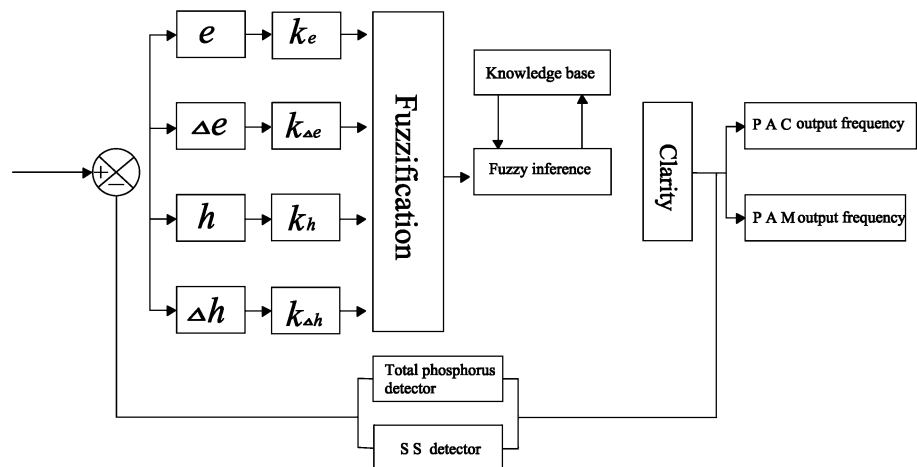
+
−

$e$
$k_e$

$\Delta e$
$k_{\Delta e}$

$h$
$k_h$

$\Delta h$
$k_{\Delta h}$

Fuzzification

Knowledge base

Fuzzy inference

Clarity

P A C output frequency

P A M output frequency

Total phosphorus detector

S S detector